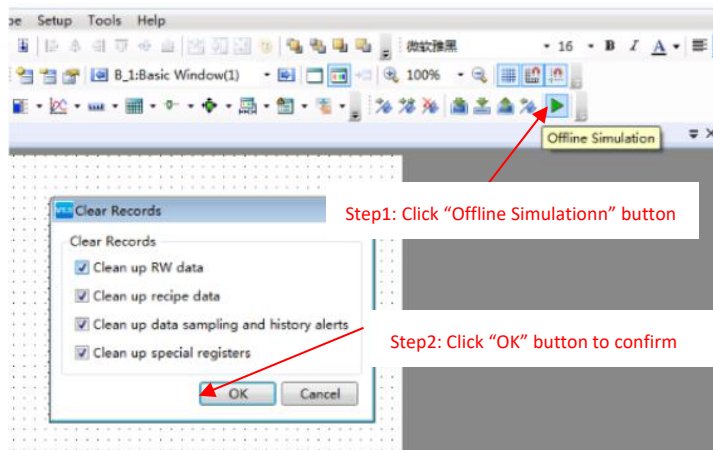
pe Setup Tools Help

微软雅黑 16 B I A

B_1:Basic Window(1) 100%

Offline Simulation

Step1: Click “Offline Simulationn” button

Clear Records

Clear Records

Clean up RW data

Clean up recipe data

Clean up data sampling and history alerts

Clean up special registers

Step2: Click “OK” button to confirm

OK Cancel